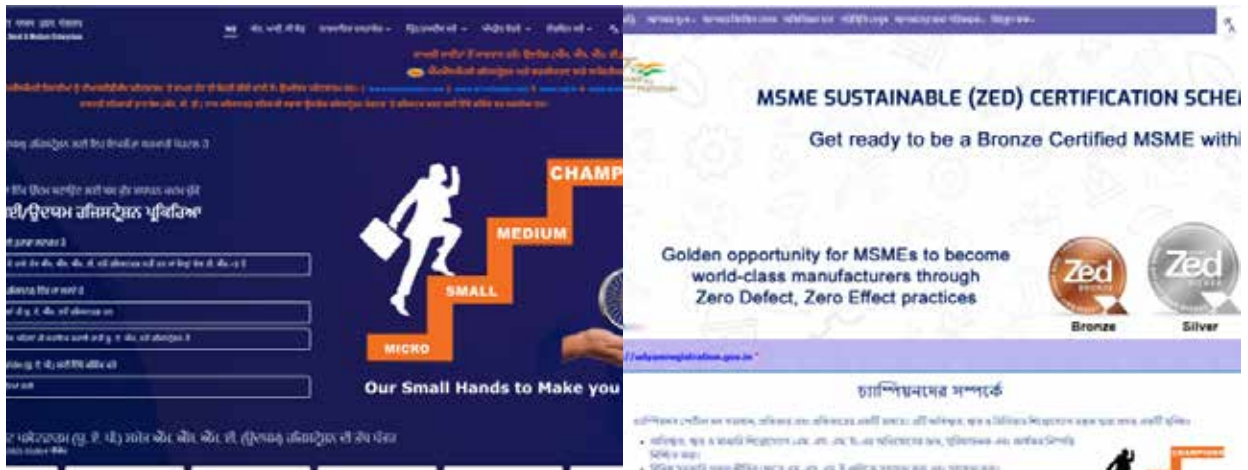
CHAMP
MEDIUM
SMALL
MICRO
Our Small Hands to Make you
ਈ/ਉਦਯਮ ਰਜਿਸਟ੍ਰੇਸ਼ਨ ਪ੍ਰਕਿਰਿਆ
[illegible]

MSME SUSTAINABLE (ZED) CERTIFICATION SCHE
Get ready to be a Bronze Certified MSME withi
Golden opportunity for MSMEs to become world-class manufacturers through Zero Defect, Zero Effect practices
Zed
Bronze
Zed
Silver
://udyamregistration.gov.in
চ্যাম্পিয়নদের সম্পর্কে
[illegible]